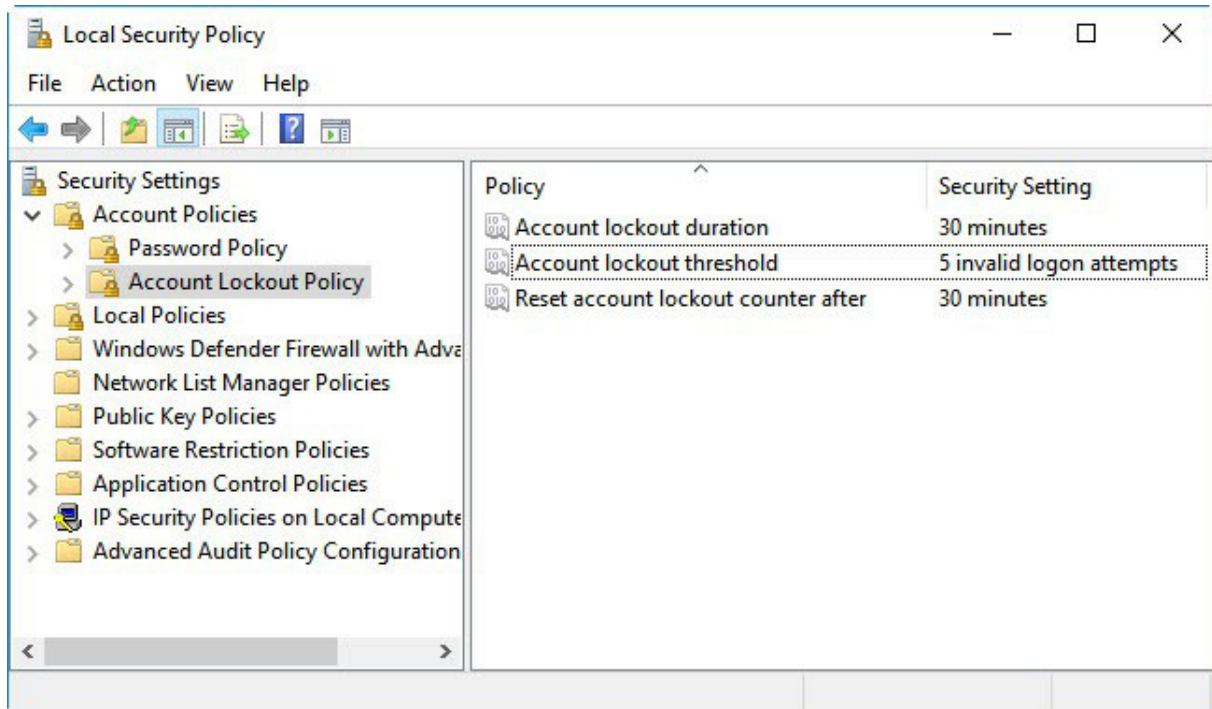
Local Security Policy

File Action View Help

Security Settings
Account Policies
Password Policy
Account Lockout Policy
Local Policies
Windows Defender Firewall with Adva
Network List Manager Policies
Public Key Policies
Software Restriction Policies
Application Control Policies
IP Security Policies on Local Compute
Advanced Audit Policy Configuration

| Policy | Security Setting |
|---|---|
| Account lockout duration | 30 minutes |
| Account lockout threshold | 5 invalid logon attempts |
| Reset account lockout counter after | 30 minutes |